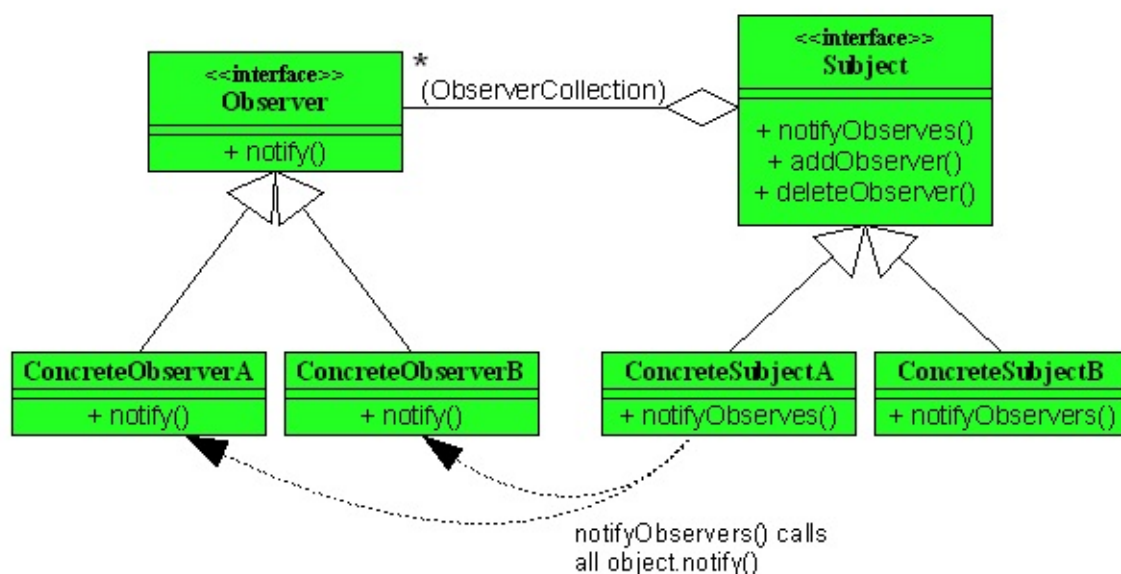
<<interface>>
Observer

+ notify()

*
(ObserverCollection)

<<interface>>
Subject

+ notifyObserves()
+ addObserver()
+ deleteObserver()

ConcreteObserverA
+ notify()

ConcreteObserverB
+ notify()

ConcreteSubjectA
+ notifyObserves()

ConcreteSubjectB
+ notifyObservers()

notifyObservers() calls
all object.notify()